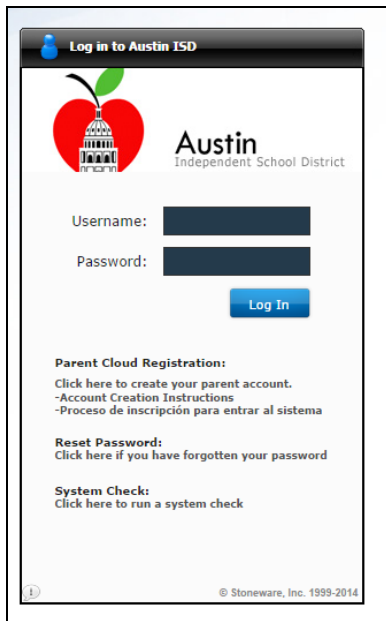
Log in to Austin ISD

Austin
Independent School District

Username:

Password:

Log In

Parent Cloud Registration:

Click here to create your parent account.
-Account Creation Instructions
-Proceso de inscripción para entrar al sistema

Reset Password:
Click here if you have forgotten your password

System Check:
Click here to run a system check

© Stoneware, Inc. 1999-2014